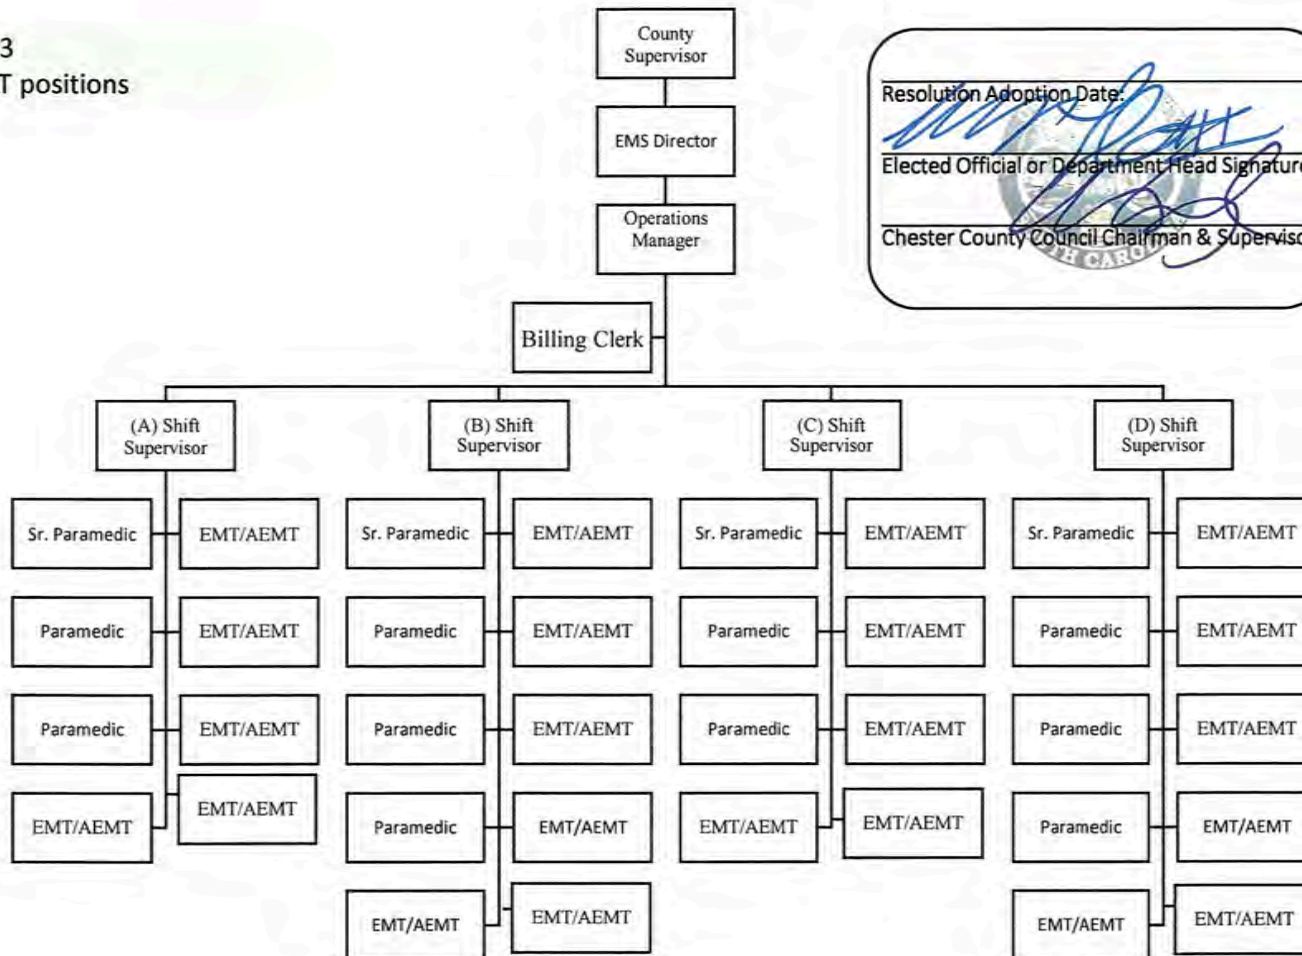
3
T positions

County Supervisor

EMS Director

Operations Manager

Billing Clerk

Resolution Adoption Date:

Elected Official or Department Head Signatur

Chester County Council Chairman & Supervis

(A) Shift Supervisor

Sr. Paramedic
EMT/AEMT
Paramedic
EMT/AEMT
Paramedic
EMT/AEMT
EMT/AEMT
EMT/AEMT

(B) Shift Supervisor

Sr. Paramedic
EMT/AEMT
Paramedic
EMT/AEMT
Paramedic
EMT/AEMT
Paramedic
EMT/AEMT
EMT/AEMT
EMT/AEMT

(C) Shift Supervisor

Sr. Paramedic
EMT/AEMT
Paramedic
EMT/AEMT
Paramedic
EMT/AEMT
EMT/AEMT
EMT/AEMT

(D) Shift Supervisor

Sr. Paramedic
EMT/AEMT
Paramedic
EMT/AEMT
Paramedic
EMT/AEMT
Paramedic
EMT/AEMT
EMT/AEMT
EMT/AEMT